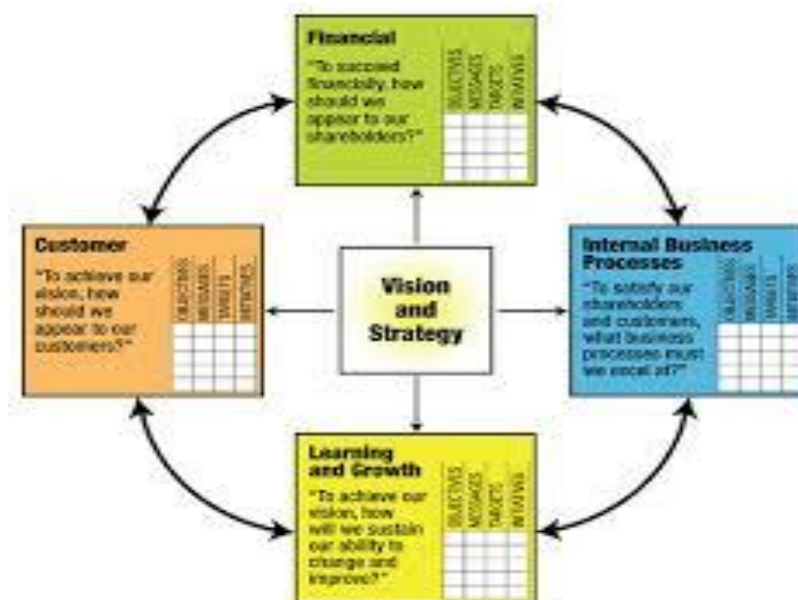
Financial

"To succeed financially, how should we appear to our shareholders?"

| OBJECTIVES | MEASURES | TARGETS | INITIATIVES |
|---|---|---|---|
| | | | |
| | | | |
| | | | |

Customer

"To achieve our vision, how should we appear to our customers?"

| OBJECTIVES | MEASURES | TARGETS | INITIATIVES |
|---|---|---|---|
| | | | |
| | | | |
| | | | |

Vision and Strategy

Internal Business Processes

"To satisfy our shareholders and customers, what business processes must we excel at?"

| OBJECTIVES | MEASURES | TARGETS | INITIATIVES |
|---|---|---|---|
| | | | |
| | | | |
| | | | |

Learning and Growth

"To achieve our vision, how will we sustain our ability to change and improve?"

| OBJECTIVES | MEASURES | TARGETS | INITIATIVES |
|---|---|---|---|
| | | | |
| | | | |
| | | | |